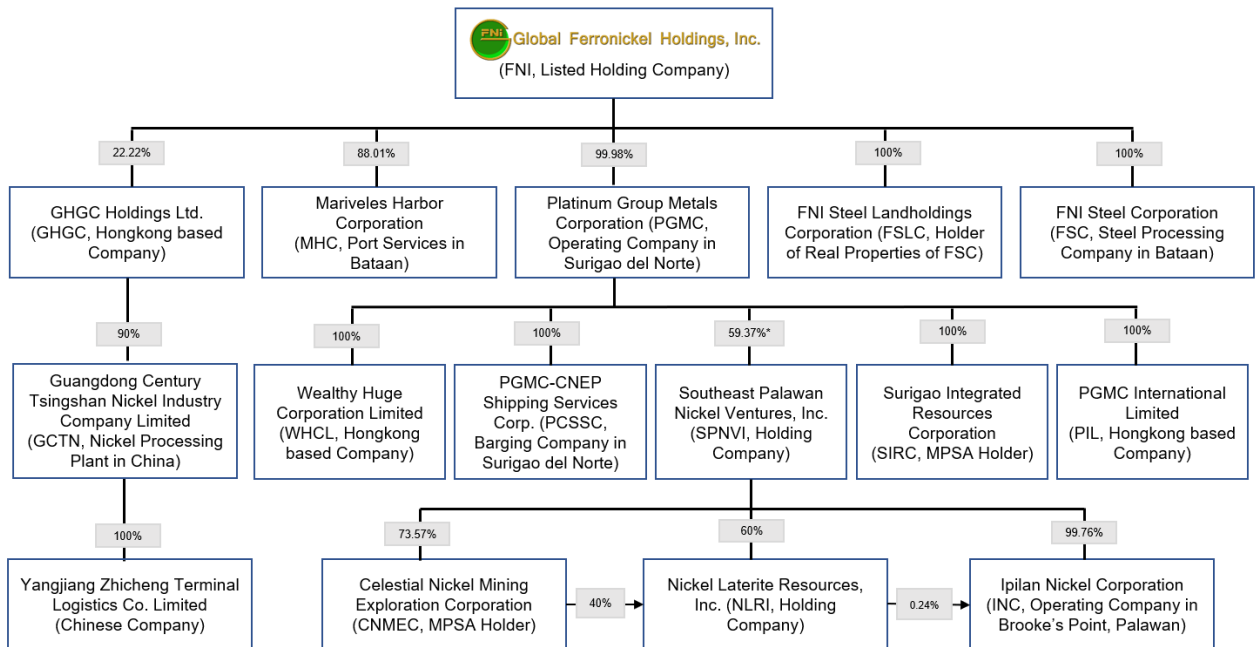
FNi Global Ferronickel Holdings, Inc.
(FNI, Listed Holding Company)

22.22%
GHGC Holdings Ltd. (GHGC, Hongkong based Company)

88.01%
Mariveles Harbor Corporation (MHC, Port Services in Bataan)

99.98%
Platinum Group Metals Corporation (PGMC, Operating Company in Surigao del Norte)

100%
FNI Steel Landholdings Corporation (FSLC, Holder of Real Properties of FSC)

100%
FNI Steel Corporation (FSC, Steel Processing Company in Bataan)

90%
Guangdong Century Tsingshan Nickel Industry Company Limited (GCTN, Nickel Processing Plant in China)

100%
Wealthy Huge Corporation Limited (WHCL, Hongkong based Company)

100%
PGMC-CNEP Shipping Services Corp. (PCSSC, Barging Company in Surigao del Norte)

59.37%*
Southeast Palawan Nickel Ventures, Inc. (SPNVI, Holding Company)

100%
Surigao Integrated Resources Corporation (SIRC, MPSA Holder)

100%
PGMC International Limited (PIL, Hongkong based Company)

100%
Yangjiang Zhicheng Terminal Logistics Co. Limited (Chinese Company)

73.57%
Celestial Nickel Mining Exploration Corporation (CNMEC, MPSA Holder)

40%

60%
Nickel Laterite Resources, Inc. (NLRI, Holding Company)

0.24%

99.76%
Ipilan Nickel Corporation (INC, Operating Company in Brooke's Point, Palawan)